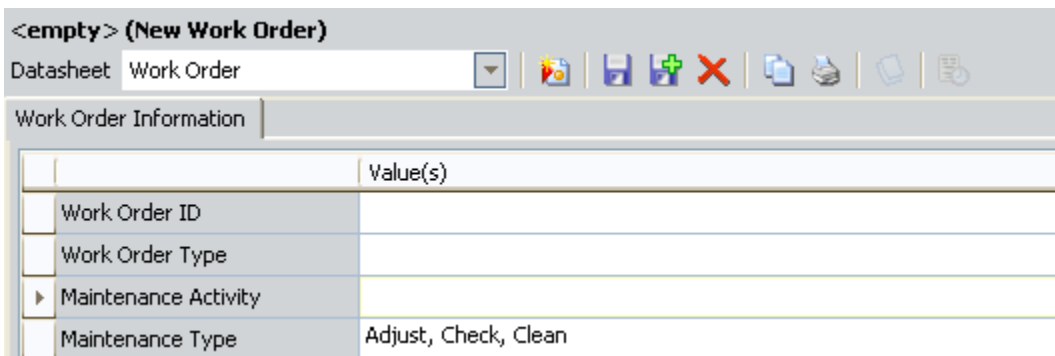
<empty> (New Work Order)

Datasheet Work Order

Work Order Information

|  | Value(s) |
|---|---|
| Work Order ID | |
| Work Order Type | |
| Maintenance Activity | |
| Maintenance Type | Adjust, Check, Clean |